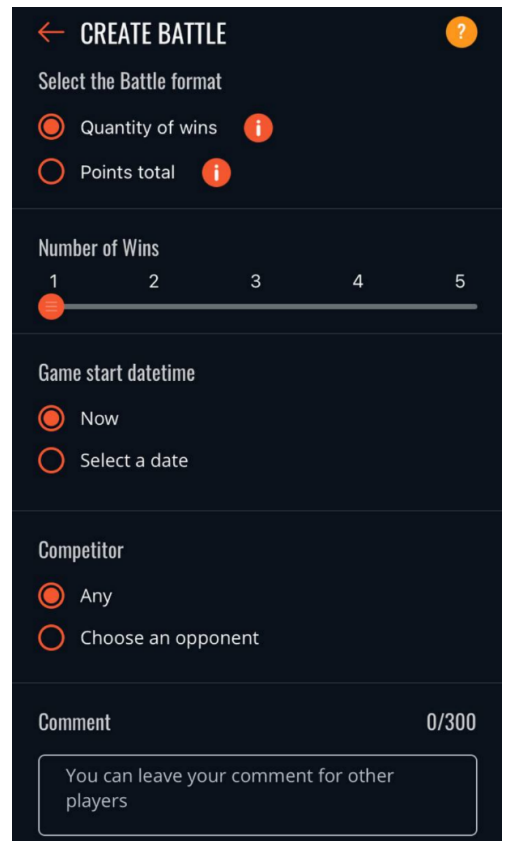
← CREATE BATTLE ?

Select the Battle format

Quantity of wins i

Points total i

Number of Wins

1 2 3 4 5

Game start datetime

Now

Select a date

Competitor

Any

Choose an opponent

Comment 0/300

You can leave your comment for other players